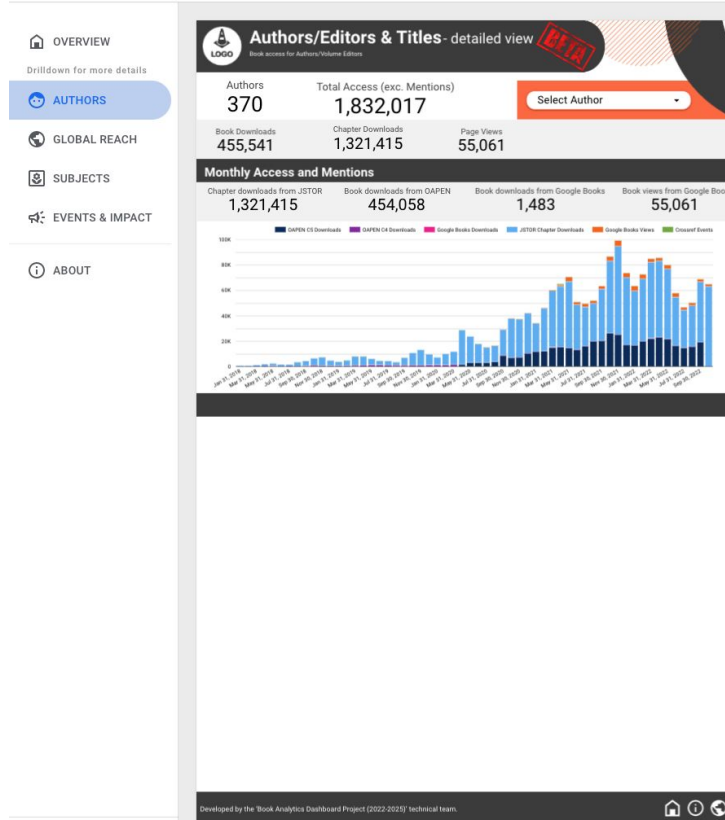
OVERVIEW

Drilldown for more details

AUTHORS

GLOBAL REACH

SUBJECTS

EVENTS & IMPACT

ABOUT

LOGO

Authors/Editors & Titles - detailed view

BETA

Book access for Authors/Volume Editors

Authors
370

Total Access (exc. Mentions)
1,832,017

Select Author

Book Downloads
455,541

Chapter Downloads
1,321,415

Page Views
55,061

Monthly Access and Mentions

Chapter downloads from JSTOR
1,321,415

Book downloads from OAPEN
454,058

Book downloads from Google Books
1,483

Book views from Google Boo
55,061

OAPEN C5 Downloads
OAPEN C4 Downloads
Google Books Downloads
JSTOR Chapter Downloads
Google Books Views
Crossref Events

100K
80K
60K
40K
20K
0

Jan 31, 2018
Mar 31, 2018
May 31, 2018
Jul 31, 2018
Sep 30, 2018
Nov 30, 2018
Jan 31, 2019
Mar 31, 2019
May 31, 2019
Jul 31, 2019
Sep 30, 2019
Nov 30, 2019
Jan 31, 2020
Mar 31, 2020
May 31, 2020
Jul 31, 2020
Sep 30, 2020
Nov 30, 2020
Jan 31, 2021
Mar 31, 2021
May 31, 2021
Jul 31, 2021
Sep 30, 2021
Nov 30, 2021
Jan 31, 2022
Mar 31, 2022
May 31, 2022
Jul 31, 2022
Sep 30, 2022

Developed by the 'Book Analytics Dashboard Project (2022-2025)' technical team.